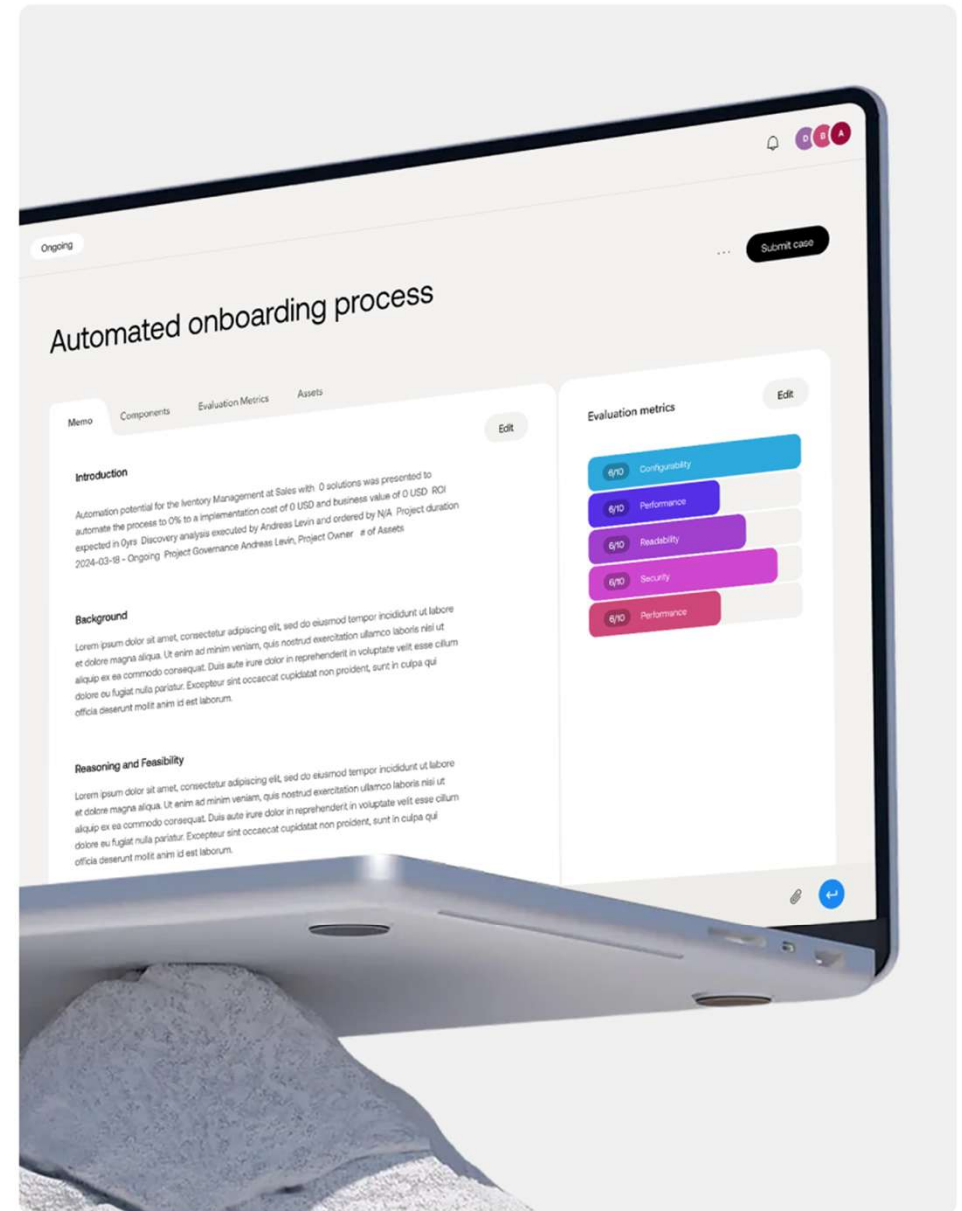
D B A

Ongoing

... Submit case

Automated onboarding process

Memo Components Evaluation Metrics Assets

Edit

Introduction

Automation potential for the Iventory Management at Sales with 0 solutions was presented to automate the process to 0% to a implementation cost of 0 USD and business value of 0 USD ROI expected in 0yrs Discovery analysis executed by Andreas Levin and ordered by N/A Project duration 2024-03-18 - Ongoing Project Governance Andreas Levin, Project Owner # of Assets

Background

Lorem ipsum dolor sit amet, consectetur adipiscing elit, sed do eiusmod tempor incididunt ut labore et dolore magna aliqua. Ut enim ad minim veniam, quis nostrud exercitation ullamco laboris nisi ut aliquip ex ea commodo consequat. Duis aute irure dolor in reprehenderit in voluptate velit esse cillum dolore eu fugiat nulla pariatur. Excepteur sint occaecat cupidatat non proident, sunt in culpa qui officia deserunt mollit anim id est laborum.

Reasoning and Feasibility

Lorem ipsum dolor sit amet, consectetur adipiscing elit, sed do eiusmod tempor incididunt ut labore et dolore magna aliqua. Ut enim ad minim veniam, quis nostrud exercitation ullamco laboris nisi ut aliquip ex ea commodo consequat. Duis aute irure dolor in reprehenderit in voluptate velit esse cillum dolore eu fugiat nulla pariatur. Excepteur sint occaecat cupidatat non proident, sunt in culpa qui officia deserunt mollit anim id est laborum.

Evaluation metrics

Edit

6/10 Configurability
6/10 Performance
6/10 Readability
6/10 Security
6/10 Performance